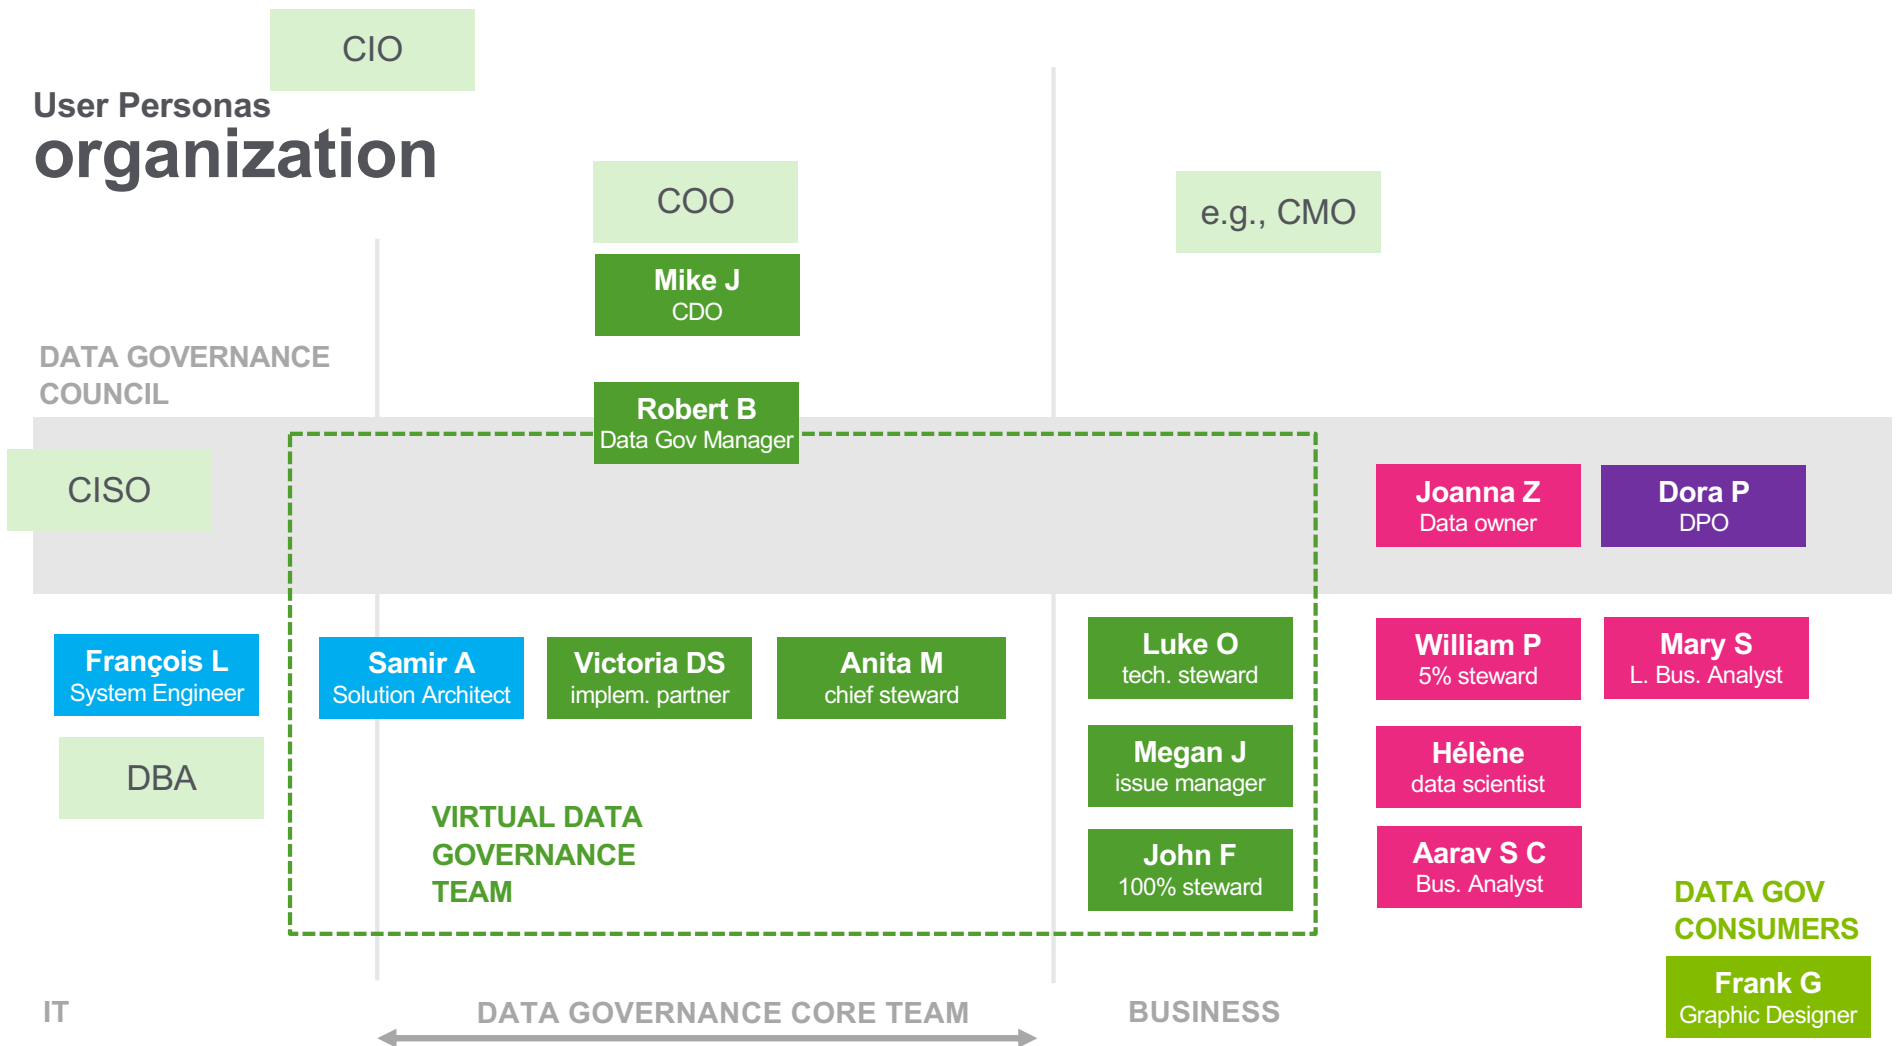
CIO

User Personas
organization

COO

e.g., CMO

Mike J
CDO

DATA GOVERNANCE COUNCIL

Robert B
Data Gov Manager

CISO

Joanna Z
Data owner

Dora P
DPO

François L
System Engineer

Samir A
Solution Architect

Victoria DS
implem. partner

Anita M
chief steward

Luke O
tech. steward

William P
5% steward

Mary S
L. Bus. Analyst

DBA

Megan J
issue manager

Hélène
data scientist

VIRTUAL DATA GOVERNANCE TEAM

John F
100% steward

Aarav S C
Bus. Analyst

DATA GOV CONSUMERS

Frank G
Graphic Designer

IT

DATA GOVERNANCE CORE TEAM

BUSINESS